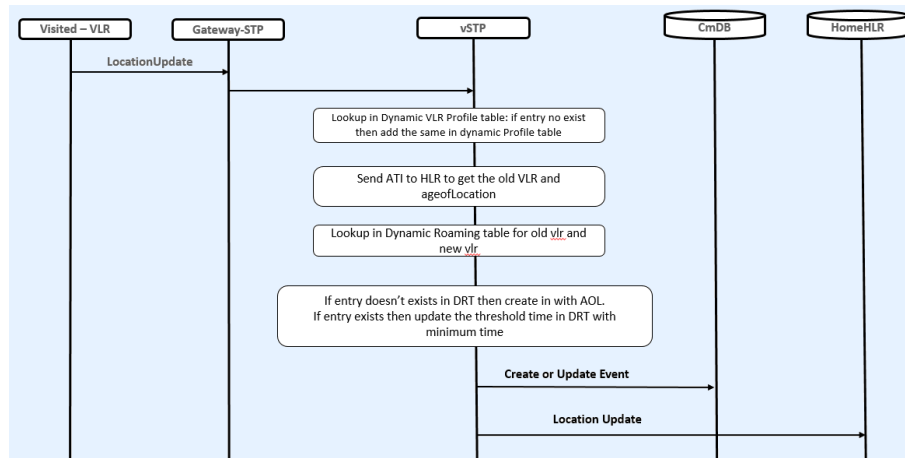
Visited – VLR

Gateway-STP

vSTP

CmDB

HomeHLR

LocationUpdate

Lookup in Dynamic VLR Profile table: if entry no exist then add the same in dynamic Profile table

Send ATI to HLR to get the old VLR and ageofLocation

Lookup in Dynamic Roaming table for old vlr and new vlr

If entry doesn't exists in DRT then create in with AOL. If entry exists then update the threshold time in DRT with minimum time

Create or Update Event

Location Update